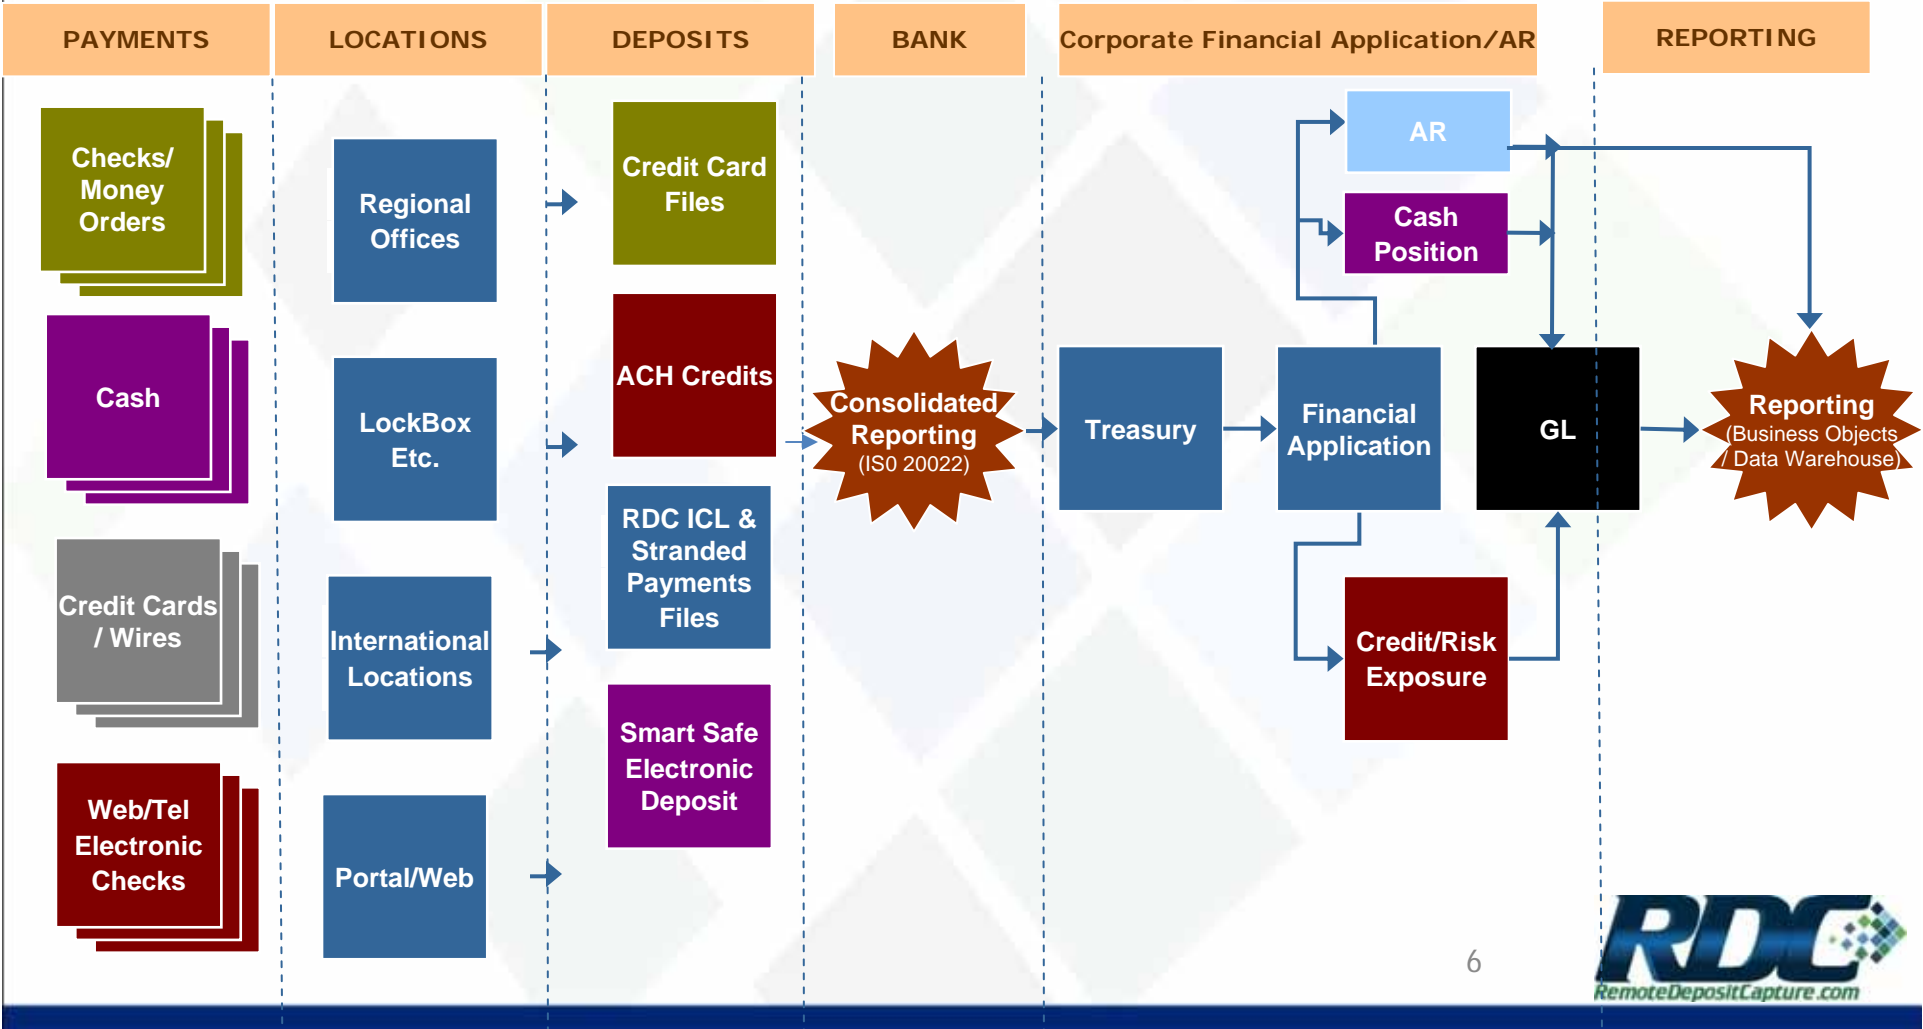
PAYMENTS

LOCATIONS

DEPOSITS

BANK

Corporate Financial Application/AR

REPORTING

Checks/ Money Orders

Cash

Credit Cards / Wires

Web/Tel Electronic Checks

Regional Offices

LockBox Etc.

International Locations

Portal/Web

Credit Card Files

ACH Credits

RDC ICL & Stranded Payments Files

Smart Safe Electronic Deposit

Consolidated Reporting (ISO 20022)

Treasury

AR

Cash Position

Financial Application

Credit/Risk Exposure

GL

Reporting (Business Objects / Data Warehouse)

6

RDC

RemoteDepositCapture.com